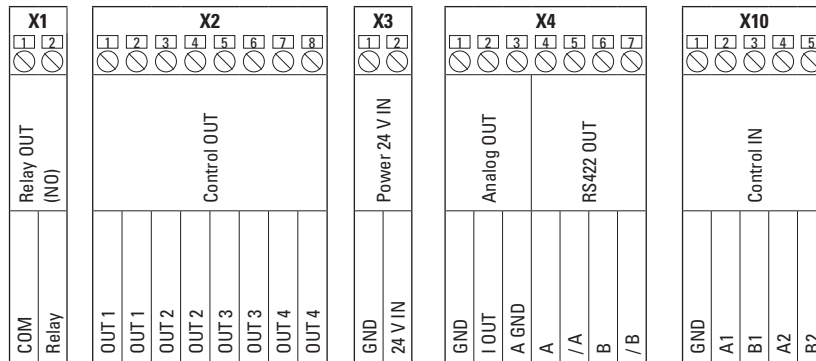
X1
1 2
Relay OUT (NO)
COM Relay

X2
1 2 3 4 5 6 7 8
Control OUT
OUT 1 OUT 1 OUT 2 OUT 2 OUT 3 OUT 3 OUT 4 OUT 4

X3
1 2
Power 24 V IN
GND 24 V IN

X4
1 2 3 4 5 6 7
Analog OUT
RS422 OUT
GND I OUT A GND A /A B /B

X10
1 2 3 4 5
Control IN
GND A1 B1 A2 B2